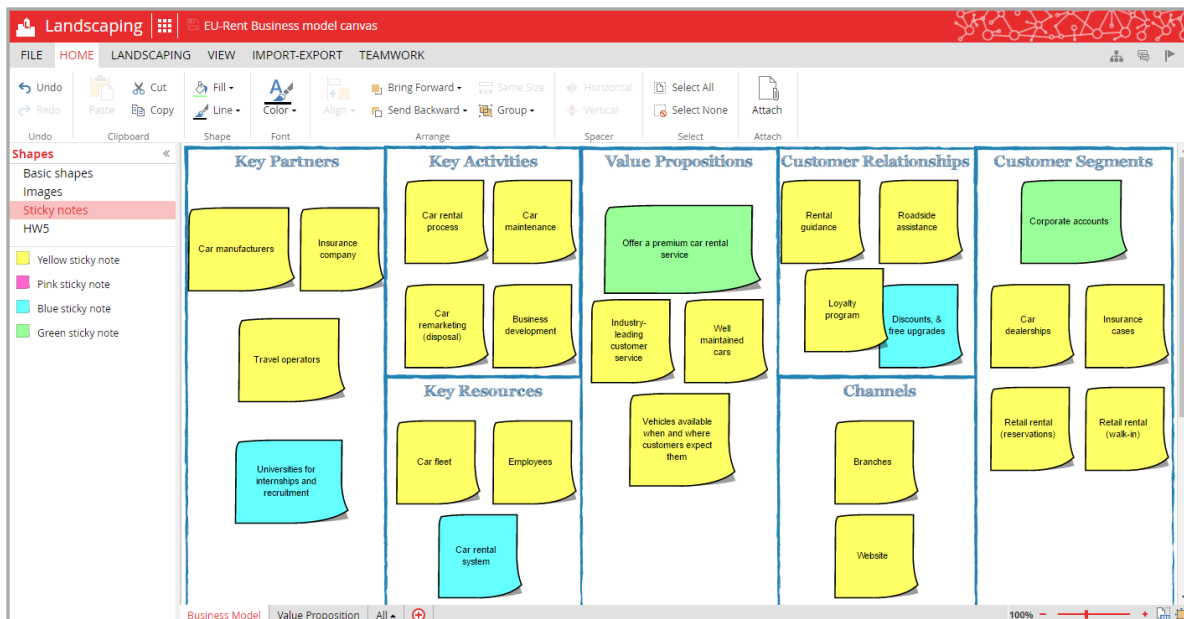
Landscaping | EU-Rent Business model canvas

FILE HOME LANDSCAPING VIEW IMPORT-EXPORT TEAMWORK

Undo Redo Undo
Paste Cut Copy Clipboard
Fill Line Shape
Color Font
Align Bring Forward Send Backward Same Size Group Arrange
Horizontal Vertical Spacer
Select All Select None Select
Attach Attach

Shapes «
Basic shapes
Images
Sticky notes
HW5

Yellow sticky note
Pink sticky note
Blue sticky note
Green sticky note

Key Partners
Car manufacturers
Insurance company
Travel operators
Universities for internships and recruitment

Key Activities
Car rental process
Car maintenance
Car remarketing (disposal)
Business development

Key Resources
Car fleet
Employees
Car rental system

Value Propositions
Offer a premium car rental service
Industry-leading customer service
Well maintained cars
Vehicles available when and where customers expect them

Customer Relationships
Rental guidance
Roadside assistance
Loyalty program
Discounts, & free upgrades

Channels
Branches
Website

Customer Segments
Corporate accounts
Car dealerships
Insurance cases
Retail rental (reservations)
Retail rental (walk-in)

Business Model | Value Proposition | All
100% − +